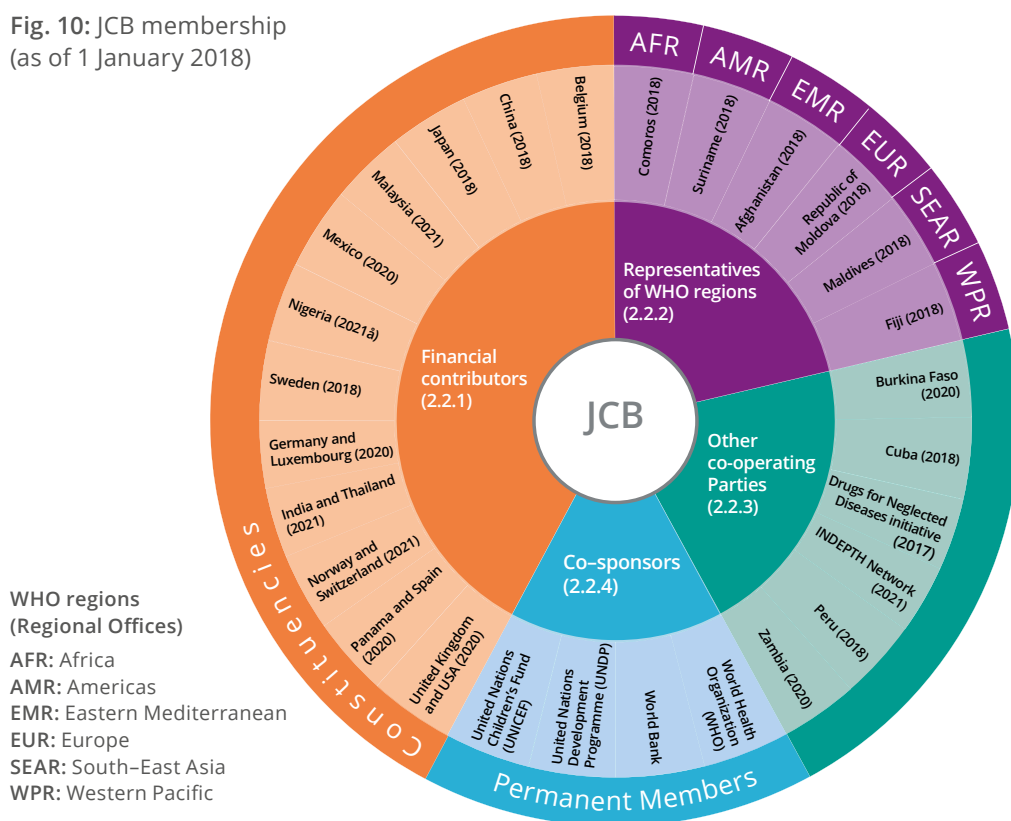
**Fig. 10:** JCB membership (as of 1 January 2018)

JCB

Financial contributors (2.2.1)

Belgium (2018)
China (2018)
Japan (2018)
Malaysia (2021)
Mexico (2020)
Nigeria (2021å)
Sweden (2018)
Germany and Luxembourg (2020)
India and Thailand (2021)
Norway and Switzerland (2021)
Panama and Spain (2020)
United Kingdom and USA (2020)

Constituencies

Representatives of WHO regions (2.2.2)

AFR
AMR
EMR
EUR
SEAR
WPR

Comoros (2018)
Suriname (2018)
Afghanistan (2018)
Republic of Moldova (2018)
Maldives (2018)
Fiji (2018)

Other co-operating Parties (2.2.3)

Burkina Faso (2020)
Cuba (2018)
Drugs for Neglected Diseases initiative (2017)
INDEPTH Network (2021)
Peru (2018)
Zambia (2020)

Co-sponsors (2.2.4)

United Nations Children's Fund (UNICEF)
United Nations Development Programme (UNDP)
World Bank
World Health Organization (WHO)

Permanent Members

**WHO regions (Regional Offices)**
**AFR:** Africa
**AMR:** Americas
**EMR:** Eastern Mediterranean
**EUR:** Europe
**SEAR:** South–East Asia
**WPR:** Western Pacific